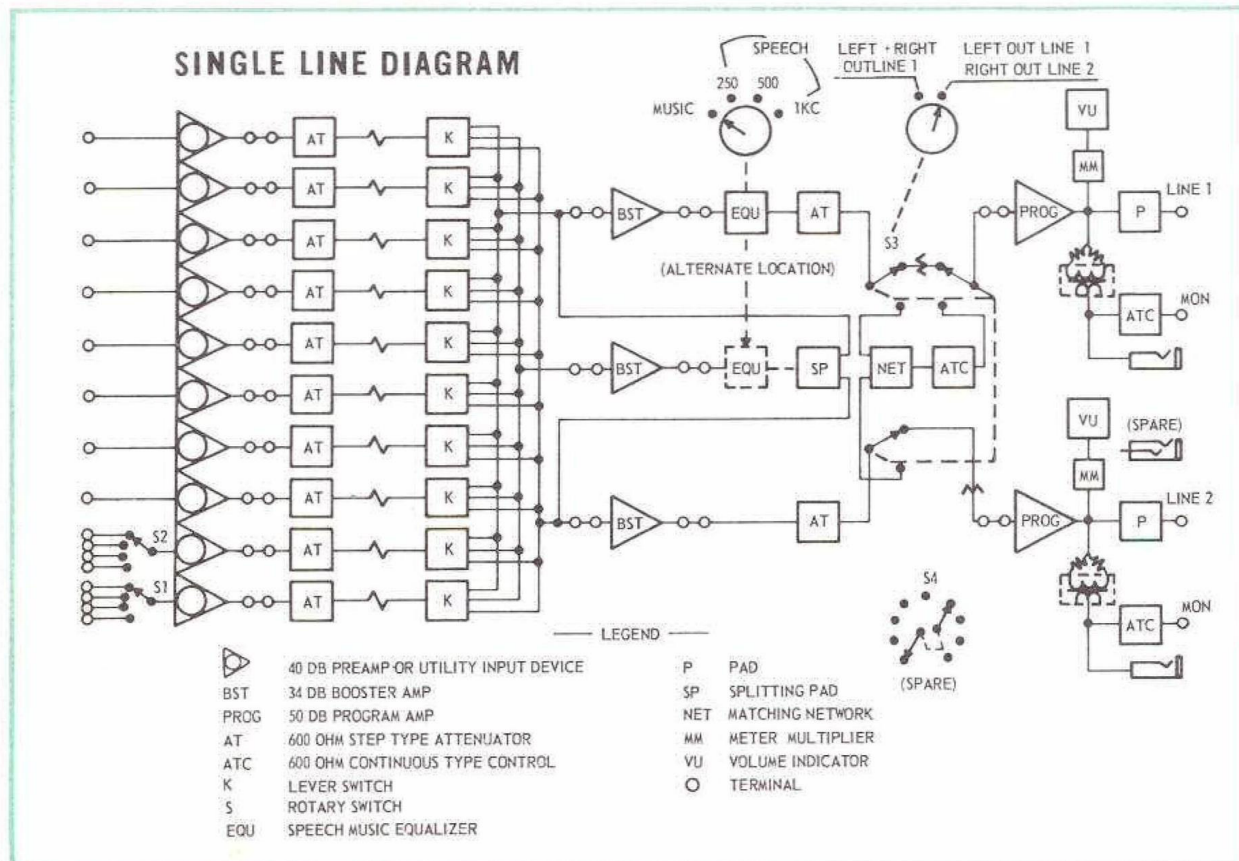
SINGLE LINE DIAGRAM

SPEECH
250 500
MUSIC 1KC

LEFT + RIGHT OUTLINE 1
LEFT OUT LINE 1 RIGHT OUT LINE 2

AT K
AT K
AT K
AT K
AT K
AT K
AT K
AT K
S2 AT K
S1 AT K

BST EQU AT
S3
(ALTERNATE LOCATION)
BST EQU SP NET ATC
BST AT

VU
MM
PROG P LINE 1
ATC MON

VU (SPARE)
MM
PROG P LINE 2
ATC MON

S4
(SPARE)

LEGEND

40 DB PREAMP OR UTILITY INPUT DEVICE
BST 34 DB BOOSTER AMP
PROG 50 DB PROGRAM AMP
AT 600 OHM STEP TYPE ATTENUATOR
ATC 600 OHM CONTINUOUS TYPE CONTROL
K LEVER SWITCH
S ROTARY SWITCH
EQU SPEECH MUSIC EQUALIZER

P PAD
SP SPLITTING PAD
NET MATCHING NETWORK
MM METER MULTIPLIER
VU VOLUME INDICATOR
O TERMINAL